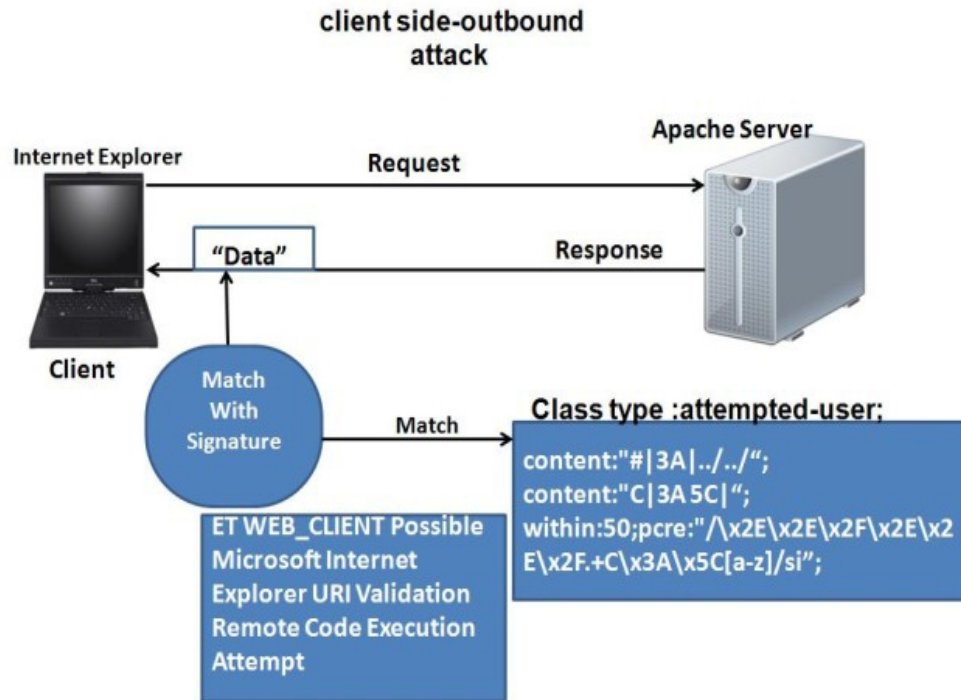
client side-outbound attack

Internet Explorer

Request

Apache Server

"Data"

Response

Client

Match With Signature

Match

Class type :attempted-user;

content:"#|3A|../../";
content:"C|3A 5C|";
within:50;pcre:"/\x2E\x2E\x2F\x2E\x2E\x2F.+C\x3A\x5C[a-z]/si";

ET WEB_CLIENT Possible Microsoft Internet Explorer URI Validation Remote Code Execution Attempt